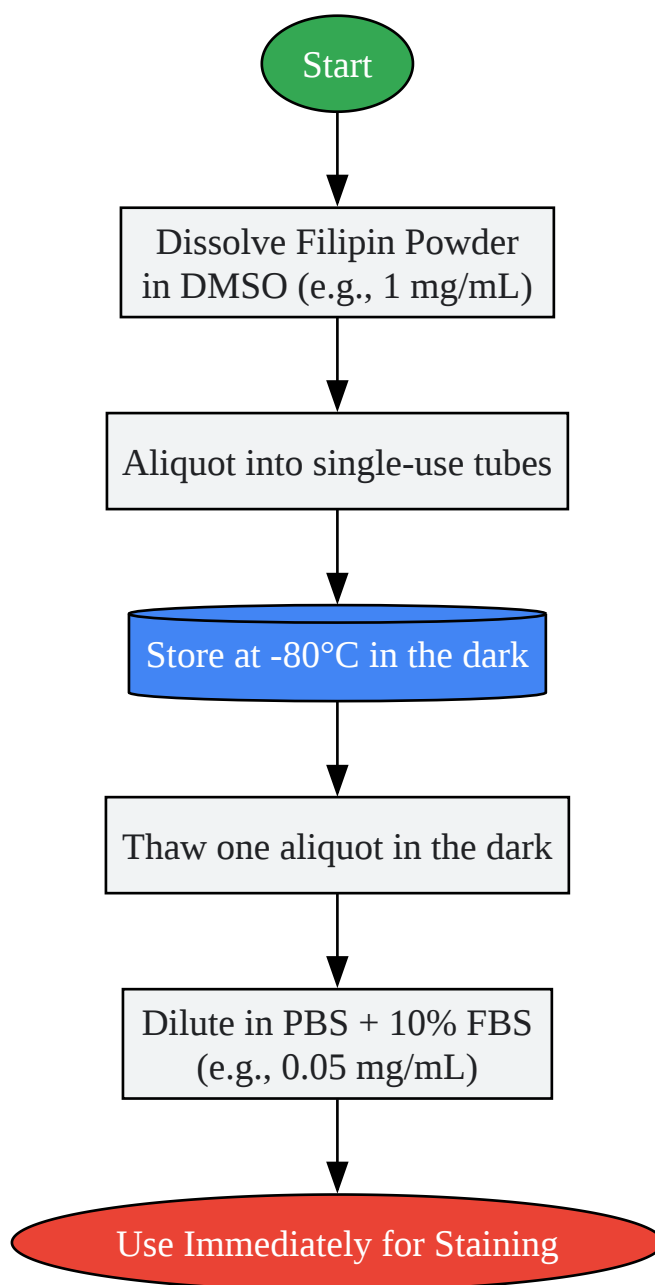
Start

Dissolve Filipin Powder in DMSO (e.g., 1 mg/mL)

Aliquot into single-use tubes

Store at -80°C in the dark

Thaw one aliquot in the dark

Dilute in PBS + 10% FBS (e.g., 0.05 mg/mL)

Use Immediately for Staining